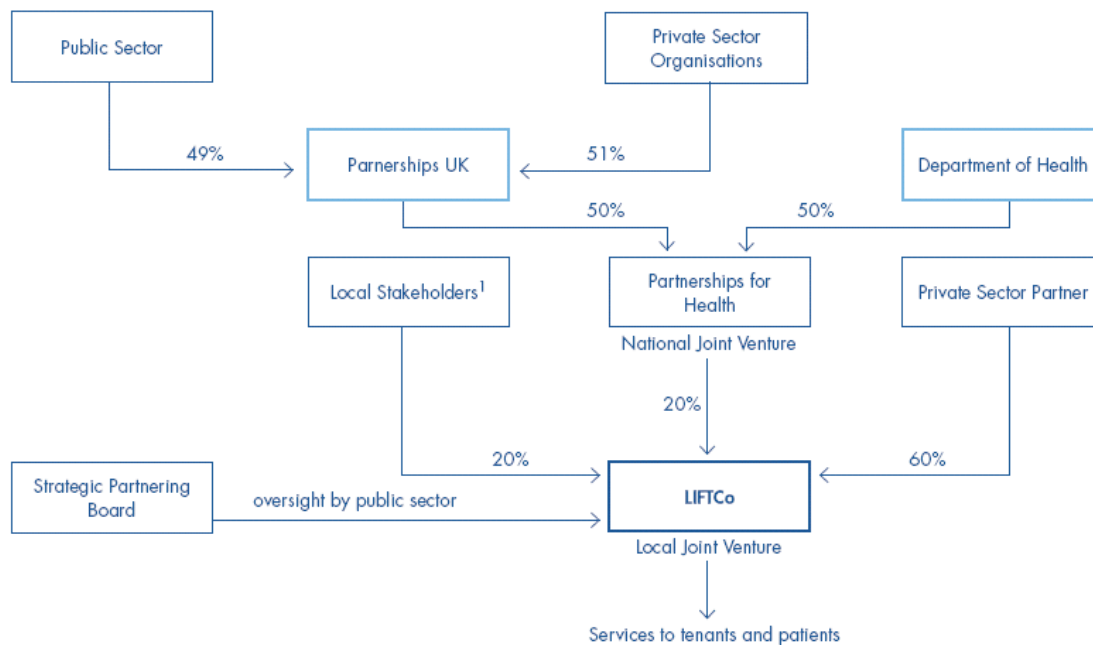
Public Sector

Private Sector Organisations

49%

51%

Parnerships UK

Department of Health

50%

50%

Local Stakeholders$^1$

Partnerships for Health

National Joint Venture

Private Sector Partner

20%

20%

60%

Strategic Partnering Board

oversight by public sector

LIFTCo

Local Joint Venture

Services to tenants and patients